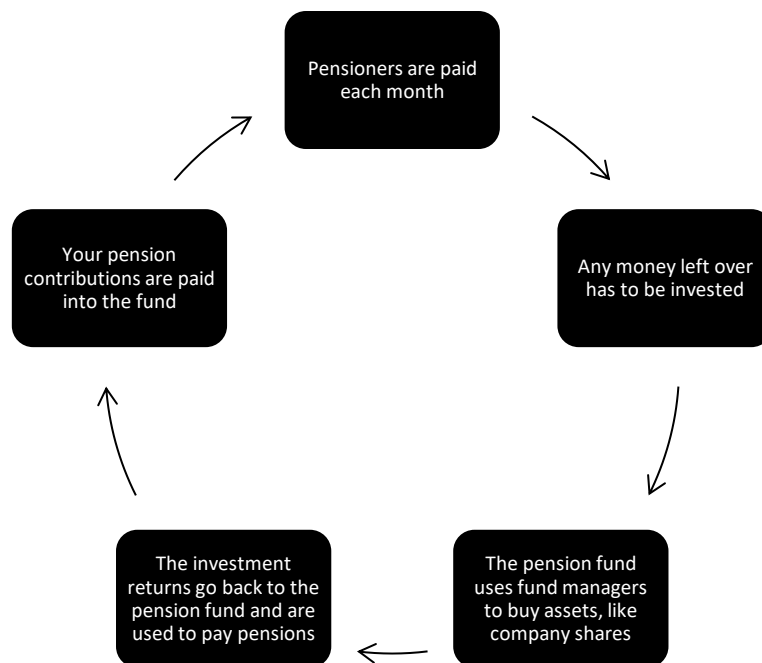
Pensioners are paid each month

Any money left over has to be invested

The pension fund uses fund managers to buy assets, like company shares

The investment returns go back to the pension fund and are used to pay pensions

Your pension contributions are paid into the fund